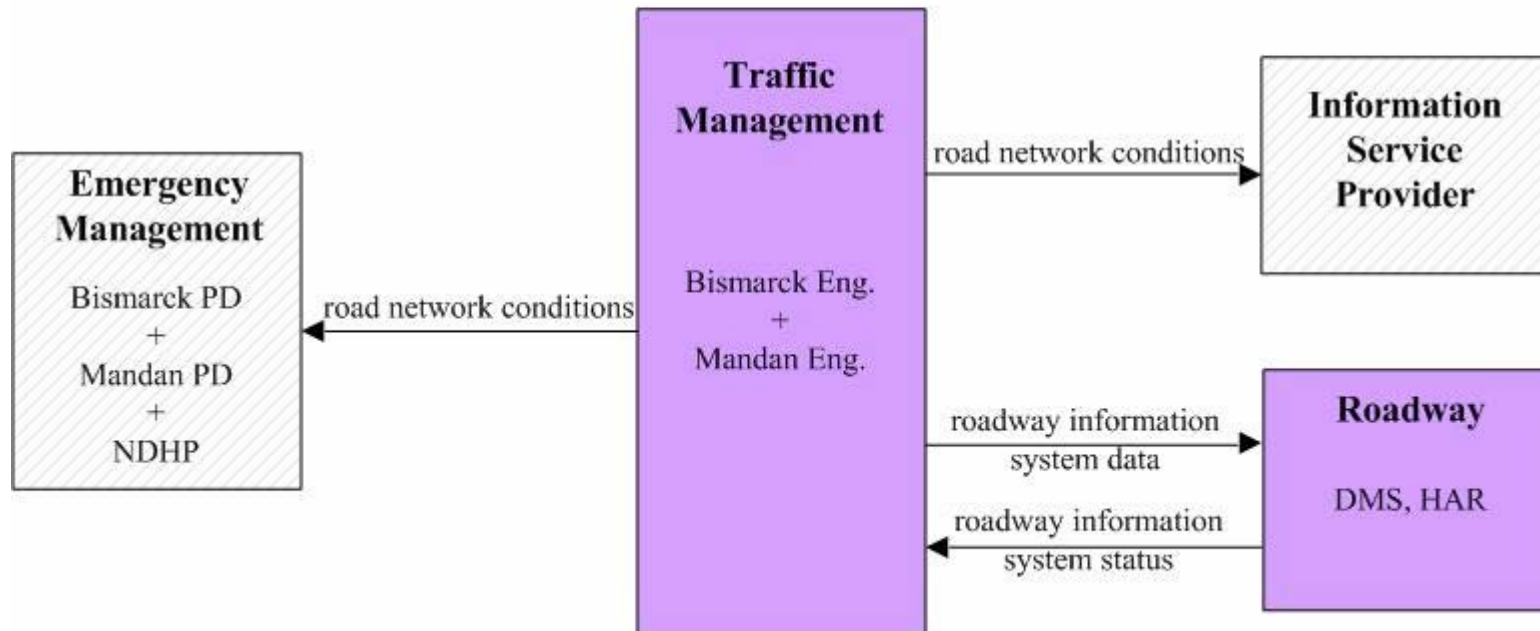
Emergency Management

Bismarck PD
+
Mandan PD
+
NDHP

road network conditions

Traffic Management

Bismarck Eng.
+
Mandan Eng.

road network conditions

Information Service Provider

roadway information system data

roadway information system status

Roadway

DMS, HAR